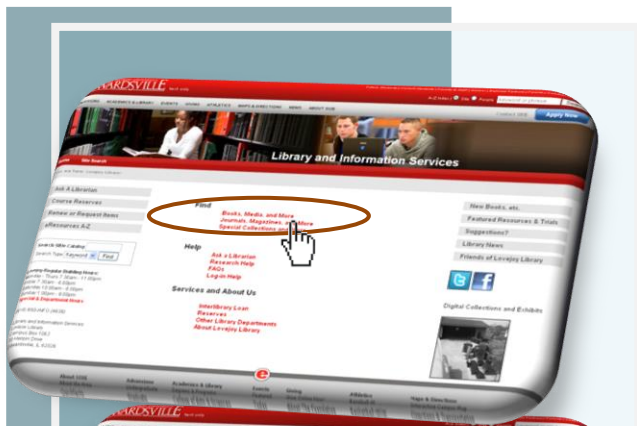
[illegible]ARDSVILLE

Apply Now

Library and Information Services

Ask A Librarian
Course Reserves
Renew or Request Items
eResources A-Z

Find
Books, Media, and More
Journals, Magazines, and More
Special Collections and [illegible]

Help
Ask a Librarian
Research Help
FAQs
Log-in Help

Services and About Us
Interlibrary Loan
Reserves
Other Library Departments
About Lovejoy Library

New Books, etc.
Featured Resources & Trials
Suggestions?
Library News
Friends of Lovejoy Library

Digital Collections and Exhibits

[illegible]ARDSVILLE